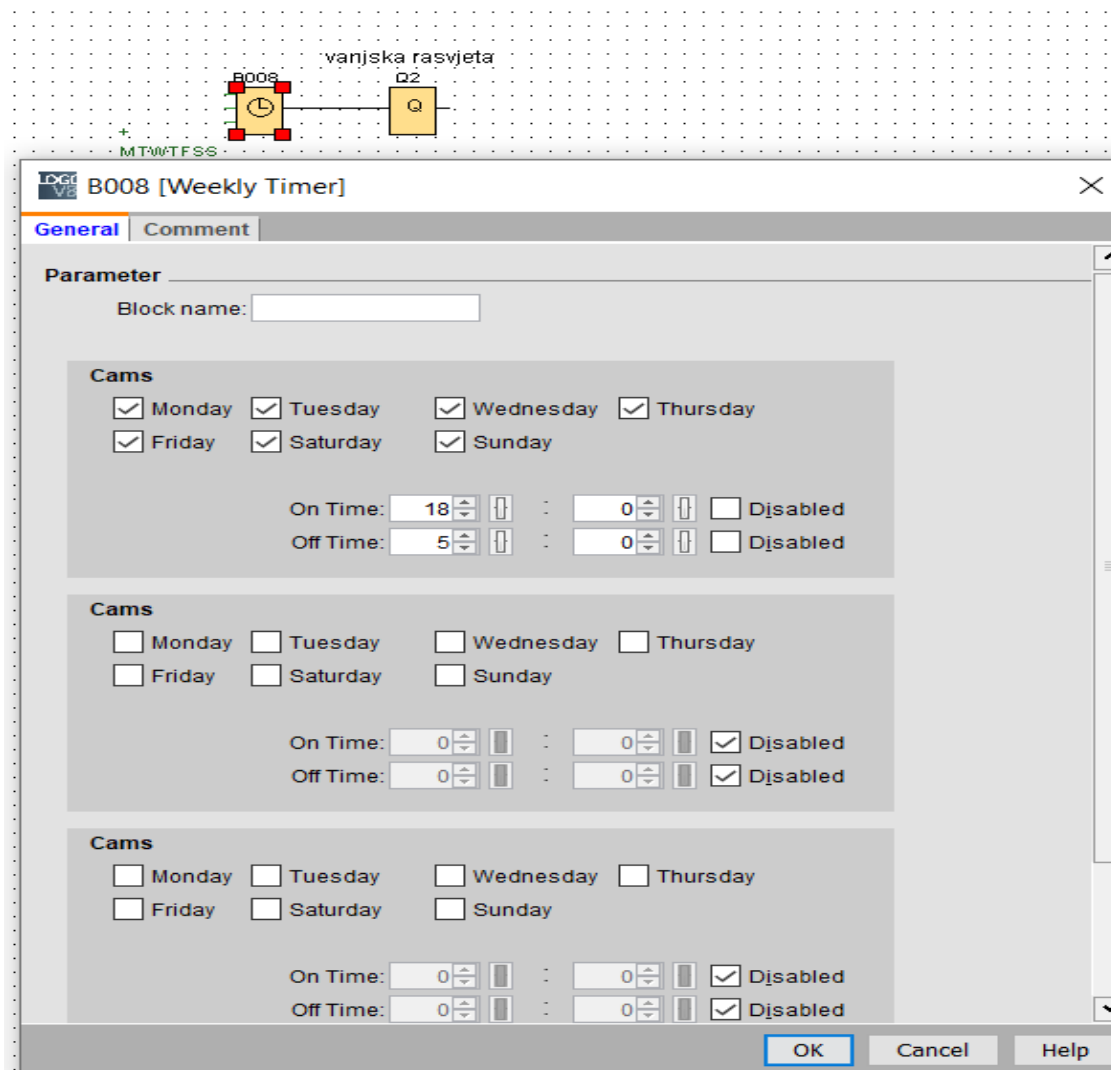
vanjska rasvjeta
B008
Q2
Q
+
MTWTFSS

B008 [Weekly Timer]

General Comment

Parameter
Block name:

Cams
Monday Tuesday Wednesday Thursday
Friday Saturday Sunday

On Time: 18 : 0 Disabled
Off Time: 5 : 0 Disabled

Cams
Monday Tuesday Wednesday Thursday
Friday Saturday Sunday

On Time: 0 : 0 Disabled
Off Time: 0 : 0 Disabled

Cams
Monday Tuesday Wednesday Thursday
Friday Saturday Sunday

On Time: 0 : 0 Disabled
Off Time: 0 : 0 Disabled

OK Cancel Help